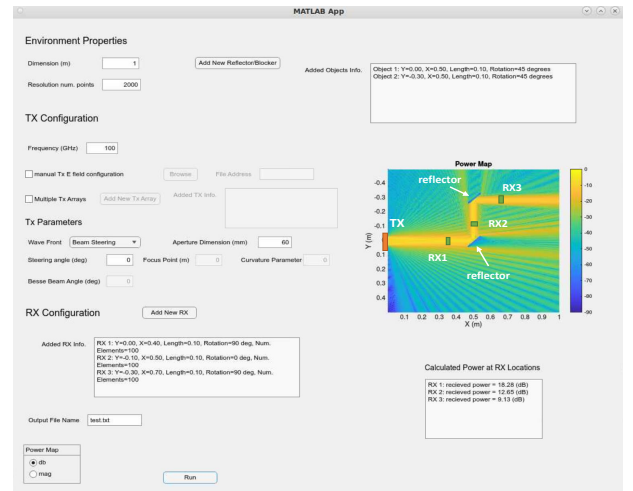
MATLAB App

Environment Properties

Dimension (m) 1

Resolution num. points 2000

Add New Reflector/Blocker

Added Objects Info.

Object 1: Y=0.00, X=0.50, Length=0.10, Rotation=45 degrees
Object 2: Y=-0.30, X=0.50, Length=0.10, Rotation=45 degrees

TX Configuration

Frequency (GHz) 100

manual Tx E field configuration

Browse

File Address

Multiple Tx Arrays

Add New Tx Array

Added TX Info.

Tx Parameters

Wave Front Beam Steering

Aperture Dimension (mm) 60

Steering angle (deg) 0

Focus Point (m) 0

Curvature Parameter 0

Besse Beam Angle (deg) 0

RX Configuration

Add New RX

Added RX Info.

RX 1: Y=0.00, X=0.40, Length=0.10, Rotation=90 deg, Num. Elements=100
RX 2: Y=-0.10, X=0.50, Length=0.10, Rotation=0 deg, Num. Elements=100
RX 3: Y=-0.30, X=0.70, Length=0.10, Rotation=90 deg, Num. Elements=100

Output File Name test.txt

Power Map
db
mag

Run

Power Map

reflector
RX3
TX
RX2
RX1
reflector

-0.4
-0.3
-0.2
-0.1
0
0.1
0.2
0.3
0.4
Y (m)

0.1 0.2 0.3 0.4 0.5 0.6 0.7 0.8 0.9 1
X (m)

0
-10
-20
-30
-40
-50
-60
-70
-80
-90

Calculated Power at RX Locations

RX 1: recieved power = 18.28 (dB)
RX 2: recieved power = 12.65 (dB)
RX 3: recieved power = 9.13 (dB)